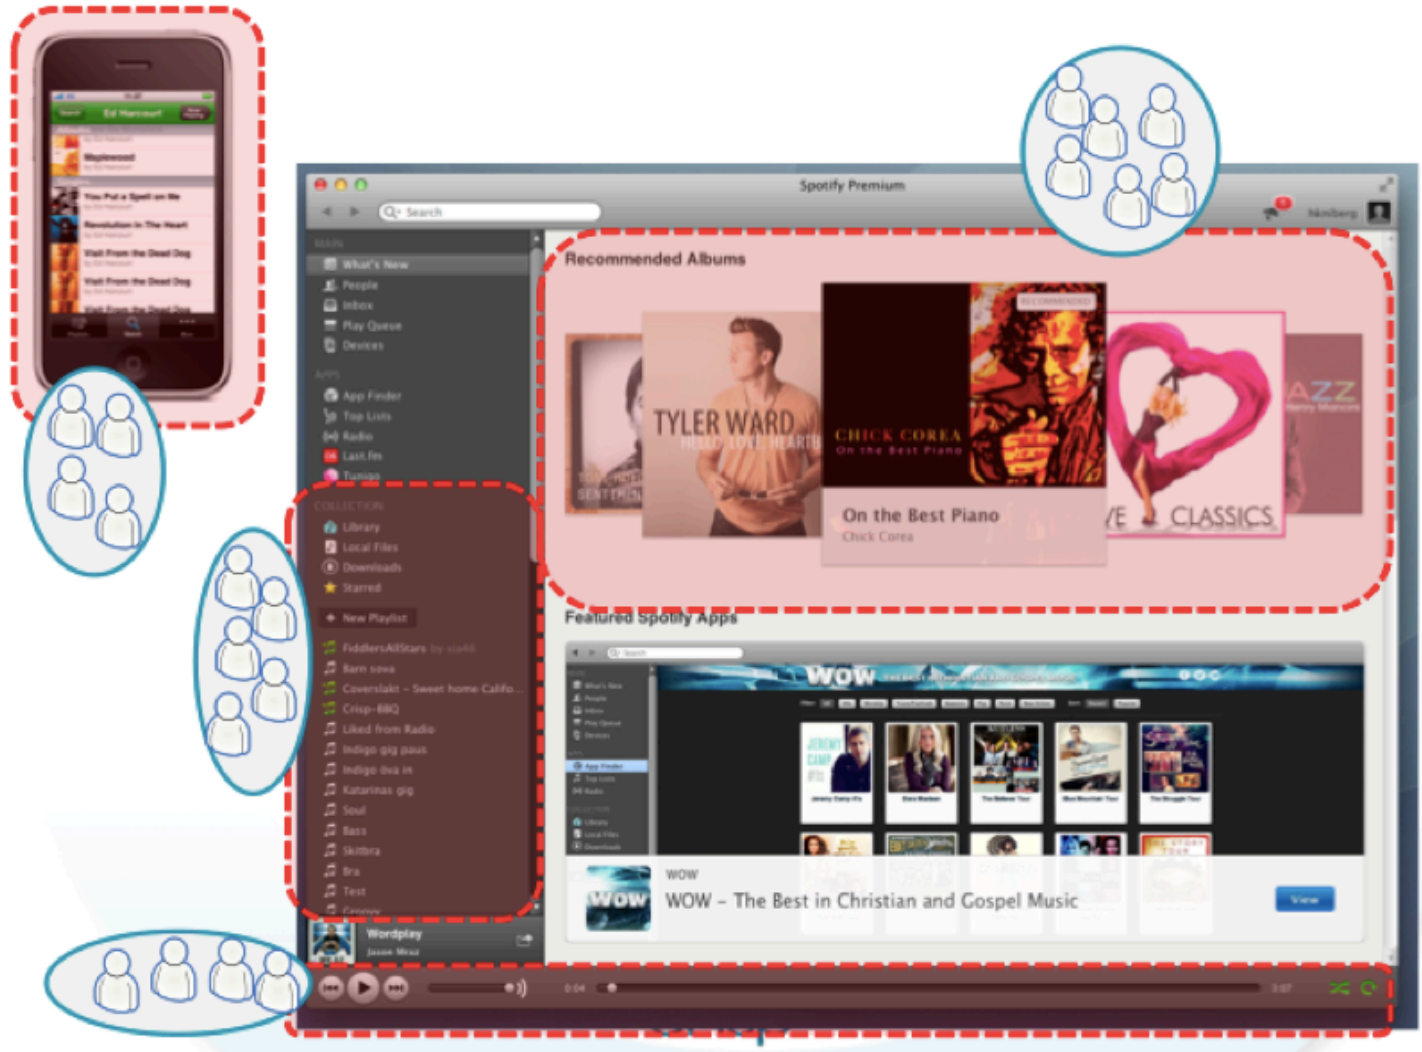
Search
Ed Harcourt
Maplewood
You Put a Spell on Me
Revolution In The Heart
Visit From the Dead Dog
Visit From the Dead Dog

Spotify Premium
Search
What's New
People
Inbox
Play Queue
Devices
App Finder
Top Lists
Radio
Last.fm
Tunigo
Library
Local Files
Downloads
Starred
New Playlist
FiddlersAllStars
Barn sova
Coverslakt – Sweet home Califo...
Crisp-BBQ
Liked from Radio
Indigo gig paus
Indigo dva in
Katarinas gig
Soul
Bacs
Skitbra
Bra
Test
Wordplay
Jason Mraz

Recommended Albums
TYLER WARD
CHICK COREA
On the Best Piano
On the Best Piano
Chick Corea
CLASSICS
AZZ

Featured Spotify Apps
WOW
WOW
WOW – The Best in Christian and Gospel Music
View
0:04